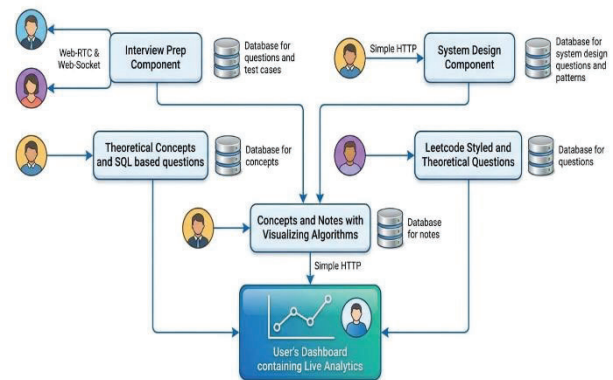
Web-RTC & Web-Socket

Interview Prep Component

Database for questions and test cases

Simple HTTP

System Design Component

Database for system design questions and patterns

Theoretical Concepts and SQL based questions

Database for concepts

Leetcode Styled and Theoretical Questions

Database for questions

Concepts and Notes with Visualizing Algorithms

Database for notes

Simple HTTP

User's Dashboard containing Live Analytics